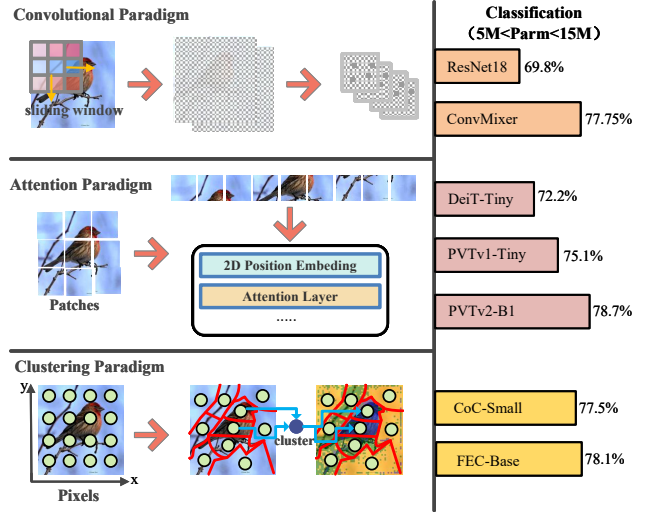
Convolutional Paradigm

sliding window

Attention Paradigm

Patches

2D Position Embeding

Attention Layer

.....

Clustering Paradigm

y

x

Pixels

cluster

Classification
（5M<Parm<15M）

ResNet18 69.8%

ConvMixer 77.75%

DeiT-Tiny 72.2%

PVTv1-Tiny 75.1%

PVTv2-B1 78.7%

CoC-Small 77.5%

FEC-Base 78.1%